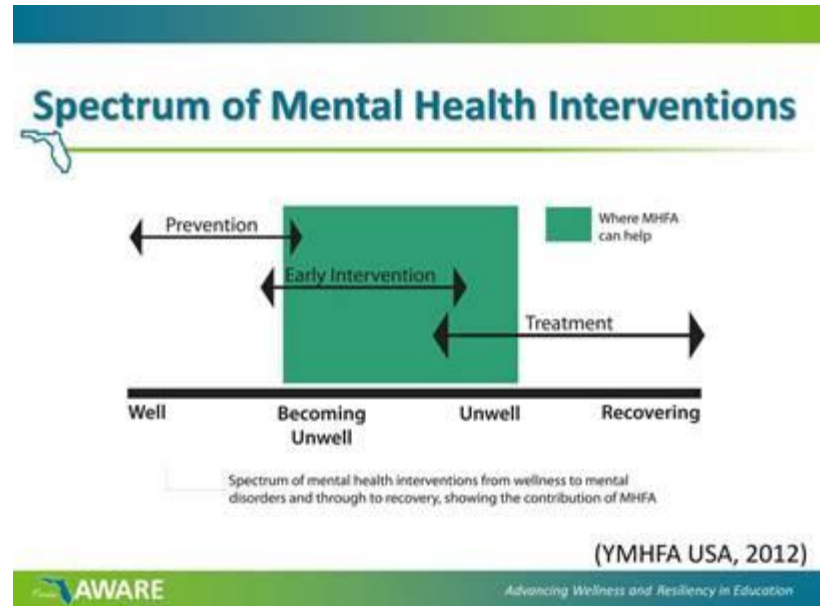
Spectrum of Mental Health Interventions

Prevention

Early Intervention

Treatment

Where MHFA can help

Well

Becoming Unwell

Unwell

Recovering

Spectrum of mental health interventions from wellness to mental disorders and through to recovery, showing the contribution of MHFA

(YMHFA USA, 2012)

AWARE

Advancing Wellness and Resiliency in Education